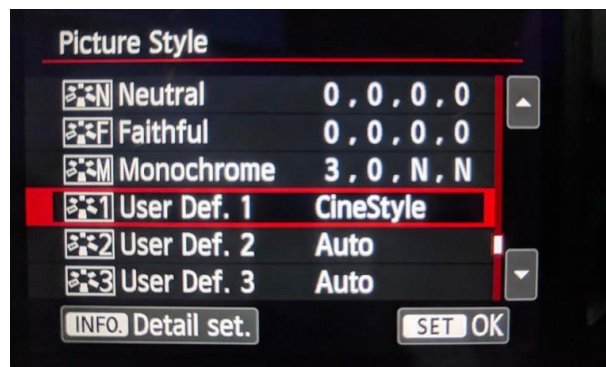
Picture Style

| | |
|---|---|
| N Neutral | 0, 0, 0, 0 |
| F Faithful | 0, 0, 0, 0 |
| M Monochrome | 3, 0, N, N |
| 1 User Def. 1 | CineStyle |
| 2 User Def. 2 | Auto |
| 3 User Def. 3 | Auto |

INFO. Detail set.

SET OK